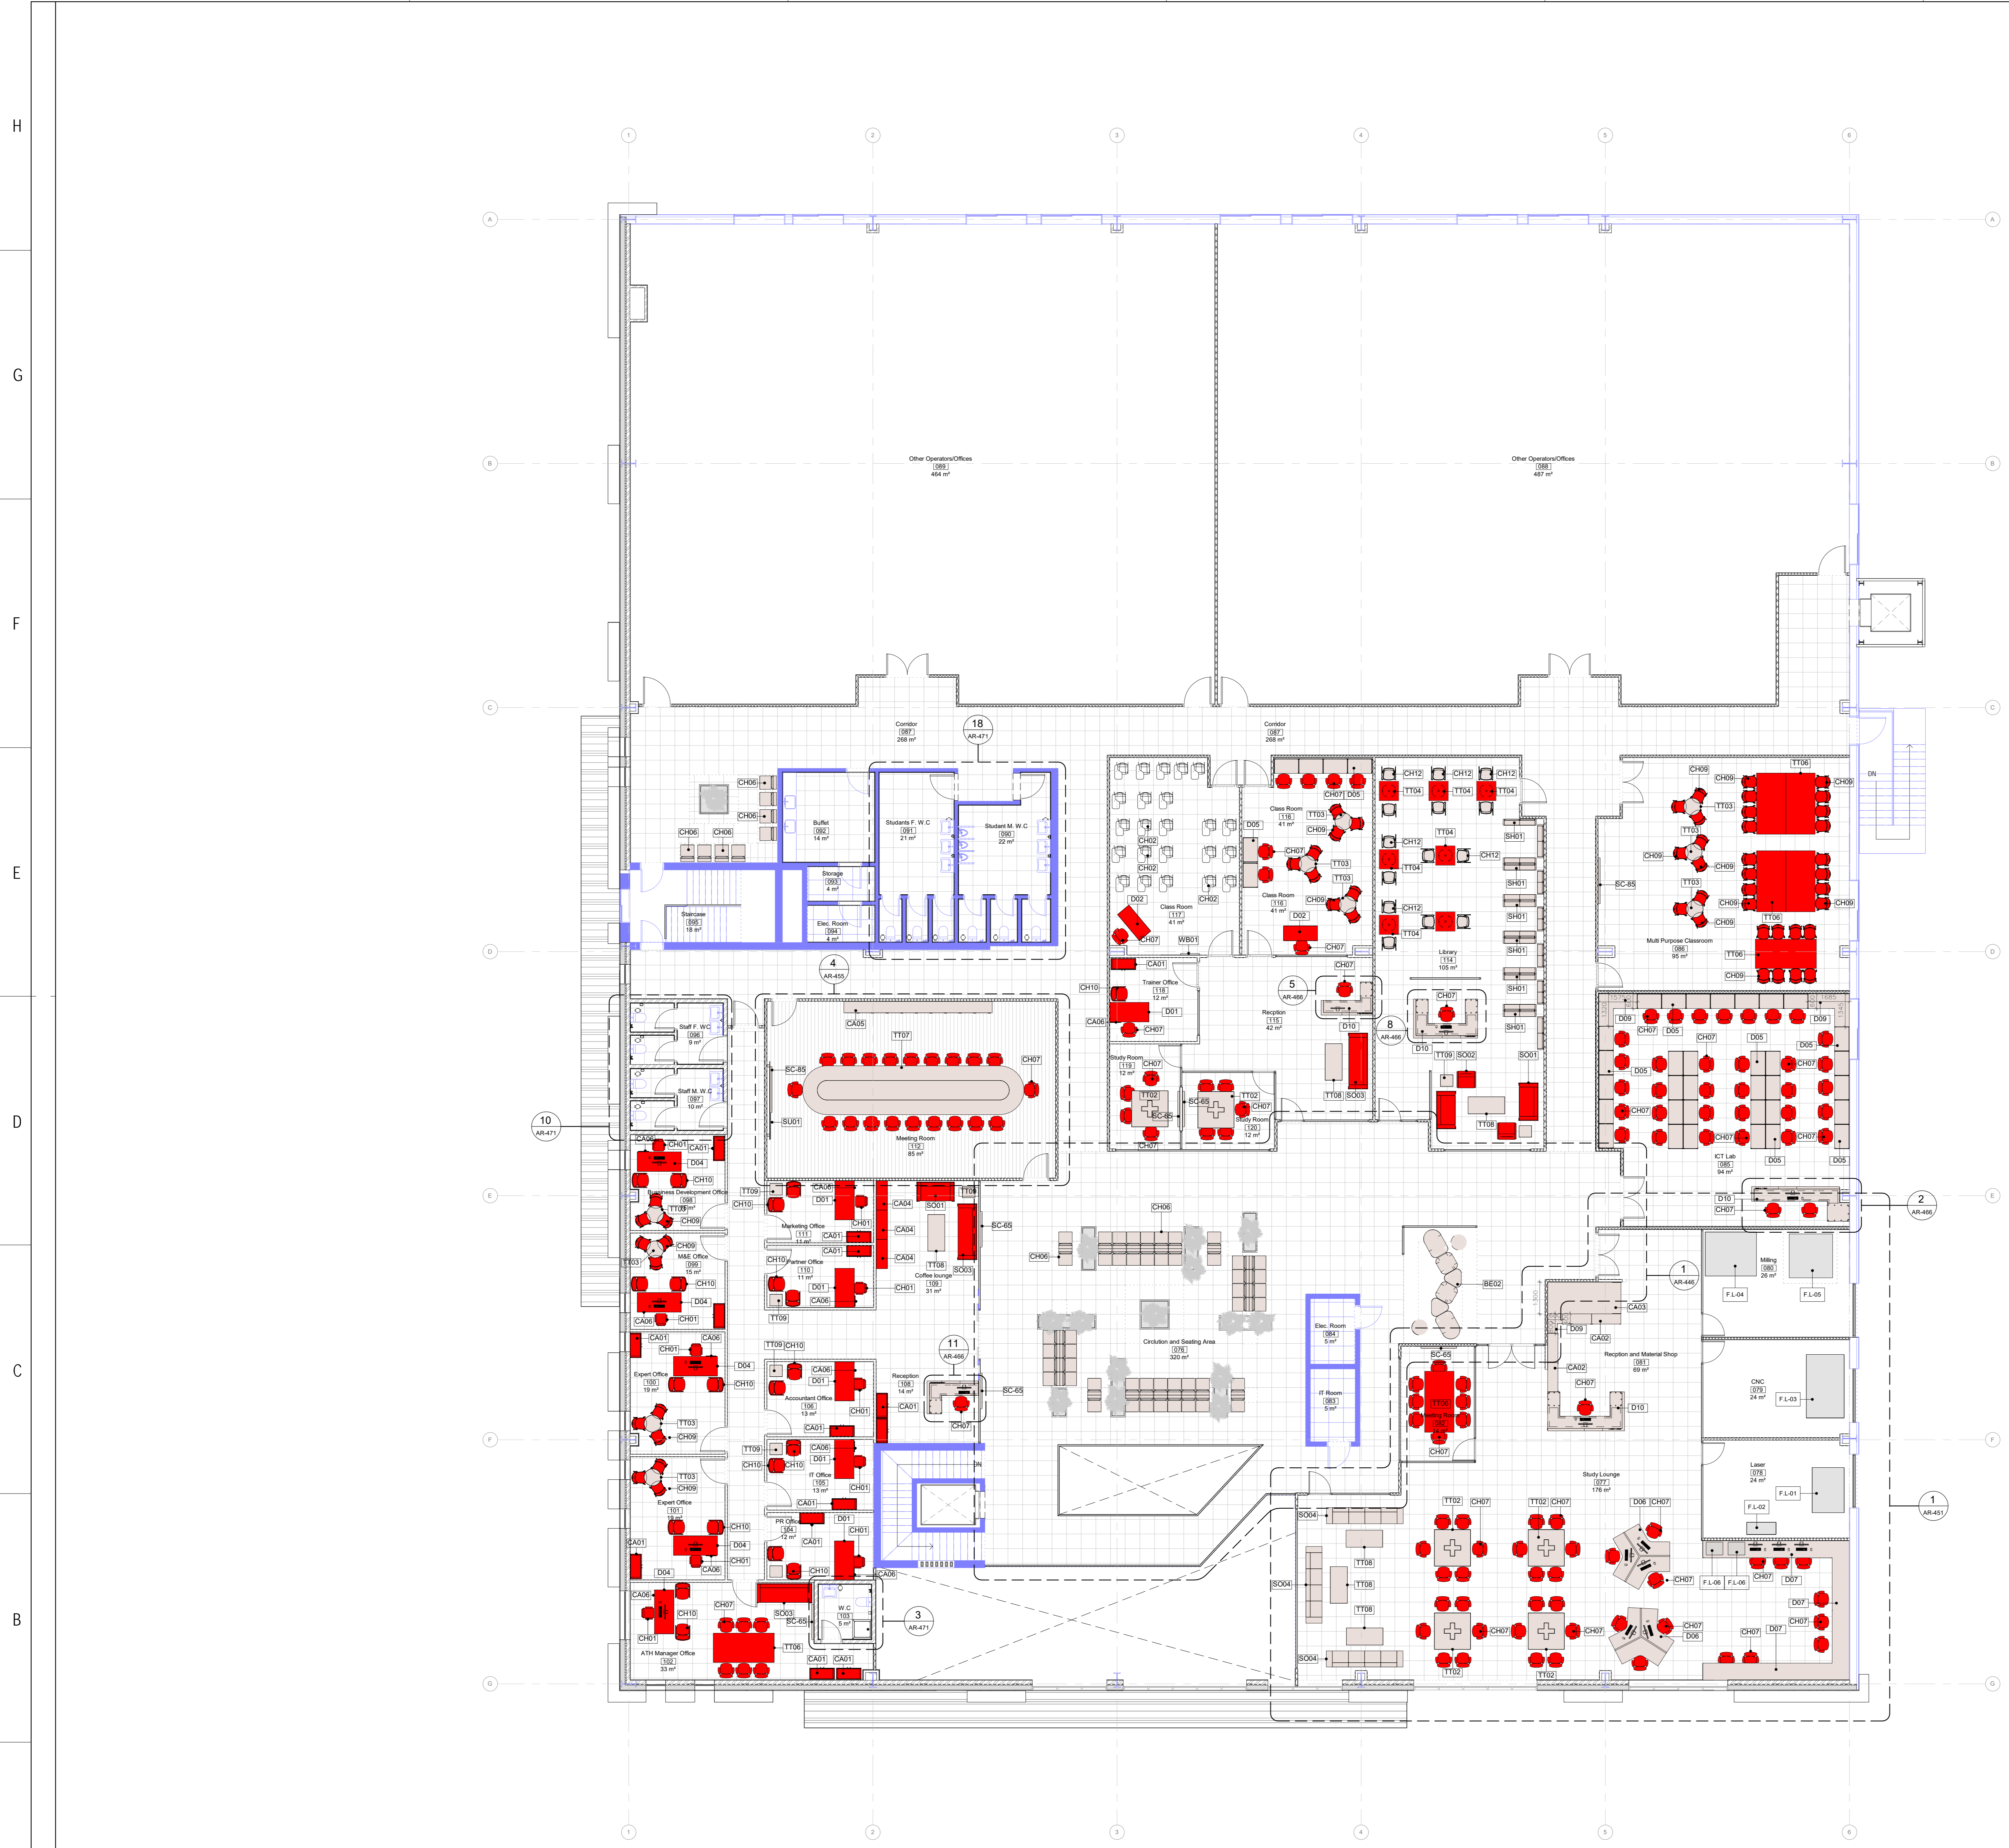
H
G
F
E
D
C
B

1 2 3 4 5 6

A
B
C
D
E
F
G

Other Operators/Offices
089
464 m²

Other Operators/Offices
088
487 m²

Corridor
087
268 m²

18
AR-471

Corridor
087
268 m²

CH06
CH06
CH06
CH06
Buffet
092
14 m²
Students F. W.C
091
21 m²
Student M. W.C
090
22 m²
Storage
093
4 m²
Elec. Room
094
4 m²
Staircase
095
18 m²

Class Room
118
41 m²
Class Room
116
41 m²
Class Room
117
41 m²
CH02
CH02
CH02
D02
CH07
WB01
D05
CH07
D05
TT03
CH09
CH07
TT03
TT03
CH09
D02
CH07
CH12
CH12
CH12
TT04
TT04
TT04
TT04
CH12
CH12
TT04
CH12
TT04
SH01
SH01
SH01
SH01
SH01
SH01
SH01
Library
114
105 m²

CH09
CH09
TT06
CH09
TT03
TT03
CH09
CH09
TT03
CH09
CH09
TT06
CH09
SC-85
Multi Purpose Classroom
086
95 m²
TT06
CH09
DN

4
AR-455
CA05
TT07
SC-85
CH07
SU01
Meeting Room
112
85 m²

CA01
CH10
Trainer Office
118
12 m²
D01
CA06
CH07
5
AR-466
CH07
D10
Reception
115
42 m²
8
AR-466
CH07
D10
TT09
SO02
SO01
Study Room
119
12 m²
CH07
TT02
SC-65
SC-65
TT02
CH07
Study Room
120
12 m²
CH07
TT08
SO03
TT08

D09
CH07
D05
CH07
D05
D09
D05
D05
CH07
CH07
CH07
CH07
ICT Lab
085
94 m²
D05
D05

10
AR-471
Staff F. W.C
096
9 m²
Staff M. W.C
097
10 m²

CA06
CH01
CA01
D04
CH10
Business Development Office
098
TT03
CH09
CH09
M&E Office
099
15 m²
TT03
CH10
D04
CA06
CH01
TT09
CH10
CA06
D01
CH01
Marketing Office
111
11 m²
CA01
CA01
CH10
Partner Office
110
11 m²
D01
CA06
TT09
CA04
CA04
CA04
CH01
TT08
SO01
SC-65
TT08
Coffee lounge
109
31 m²
SO03

CH06
CH06
BE02
Circulation and Seating Area
076
320 m²
Elec. Room
084
5 m²
IT Room
083
5 m²

D10
CH07
2
AR-466
1
AR-446
Milling
080
26 m²
F.L-04
F.L-05
CA03
D09
CA02
CA02
Reception and Material Shop
081
69 m²
CH07
D10
CNC
079
24 m²
F.L-03
SC-65
TT10
Meeting Room
082
CH07

CA01
CH01
CA06
D04
CH10
Expert Office
100
19 m²
TT03
CH09
TT03
CH09
Expert Office
101
19 m²
CA01
CH10
D04
CH01
CA06
D04
CA06
CH10
CH01
ATH Manager Office
102
33 m²
CH07
TT06

TT09
CH10
CA06
D01
Accountant Office
106
13 m²
CH01
CA01
TT09
CH10
CH10
CA06
D01
IT Office
105
13 m²
CH01
CA01
PR Office
104
12 m²
D01
CH01
CA01
CH10
SO03
SC-65
W.C
103
5 m²
CA06
CA01
CA01
3
AR-471

11
AR-466
Reception
108
14 m²
CA01
SC-65
CH07
DN

Study Lounge
077
176 m²
Laser
078
24 m²
F.L-01
F.L-02
1
AR-451
SO04
SO04
SO04
TT08
TT08
TT08
TT02
CH07
TT02
CH07
D06
CH07
CH07
CH07
CH07
TT02
TT02
CH07
D06
F.L-06
F.L-06
CH07
D07
D07
CH07
CH07
D07